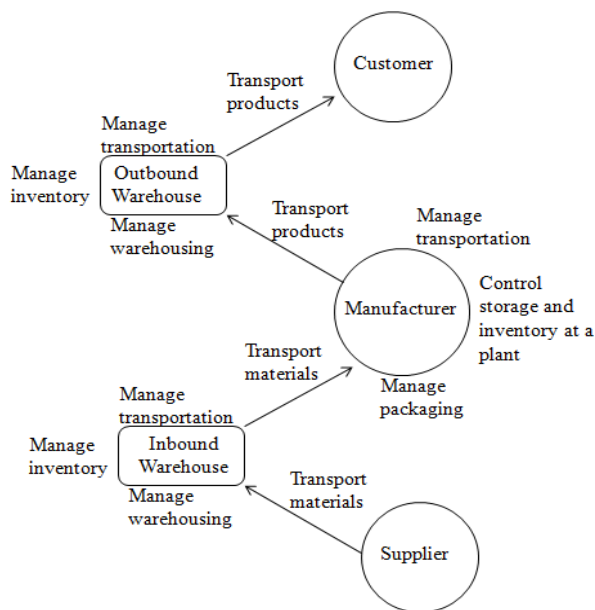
Customer

Transport products

Manage transportation

Manage inventory

Outbound Warehouse

Manage warehousing

Transport products

Manage transportation

Control storage and inventory at a plant

Manufacturer

Transport materials

Manage packaging

Manage transportation

Manage inventory

Inbound Warehouse

Manage warehousing

Transport materials

Supplier